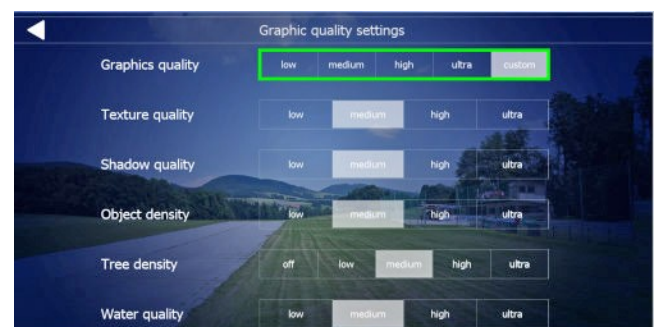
Graphic quality settings

| Graphics quality | low | medium | high | ultra | custom |
|---|---|---|---|---|---|
| Texture quality | low | medium | high | ultra | |
| Shadow quality | low | medium | high | ultra | |
| Object density | low | medium | high | ultra | |
| Tree density | off | low | medium | high | ultra |
| Water quality | low | medium | high | ultra | |